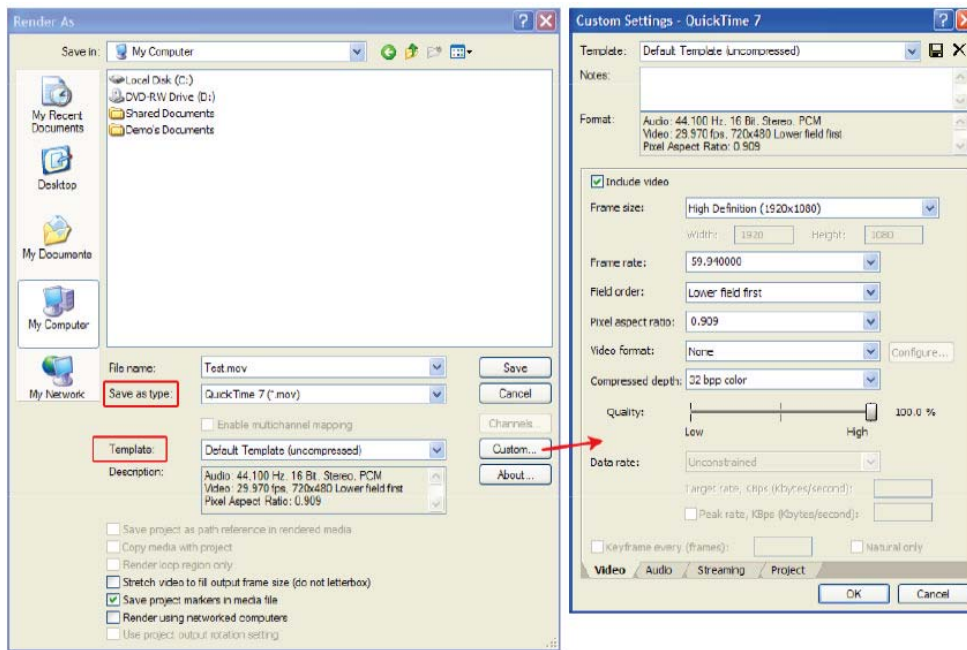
Render As

Save in: My Computer

Local Disk (C:)
DVD-RW Drive (D:)
Shared Documents
Demo's Documents

My Recent Documents
Desktop
My Documents
My Computer
My Network

File name: Test.mov
Save as type: QuickTime 7 (*.mov)
Enable multichannel mapping
Template: Default Template (uncompressed)
Description: Audio: 44,100 Hz, 16 Bit, Stereo, PCM
Video: 29.970 fps, 720x480 Lower field first
Pixel Aspect Ratio: 0.909

Save
Cancel
Channels...
Custom...
About...

Save project as path reference in rendered media
Copy media with project
Render loop region only
Stretch video to fill output frame size (do not letterbox)
Save project markers in media file
Render using networked computers
Use project output rotation setting

Custom Settings - QuickTime 7

Template: Default Template (uncompressed)
Notes:
Format: Audio: 44,100 Hz, 16 Bit, Stereo, PCM
Video: 29.970 fps, 720x480 Lower field first
Pixel Aspect Ratio: 0.909

Include video
Frame size: High Definition (1920x1080)
Width: 1920 Height: 1080
Frame rate: 59.940000
Field order: Lower field first
Pixel aspect ratio: 0.909
Video format: None Configure...
Compressed depth: 32 bpp color
Quality: 100.0 %
Low High
Data rate: Unconstrained
Target rate, KBps (Kbytes/second):
Peak rate, KBps (Kbytes/second):
Keyframe every (frames): Natural only

Video Audio Streaming Project

OK Cancel